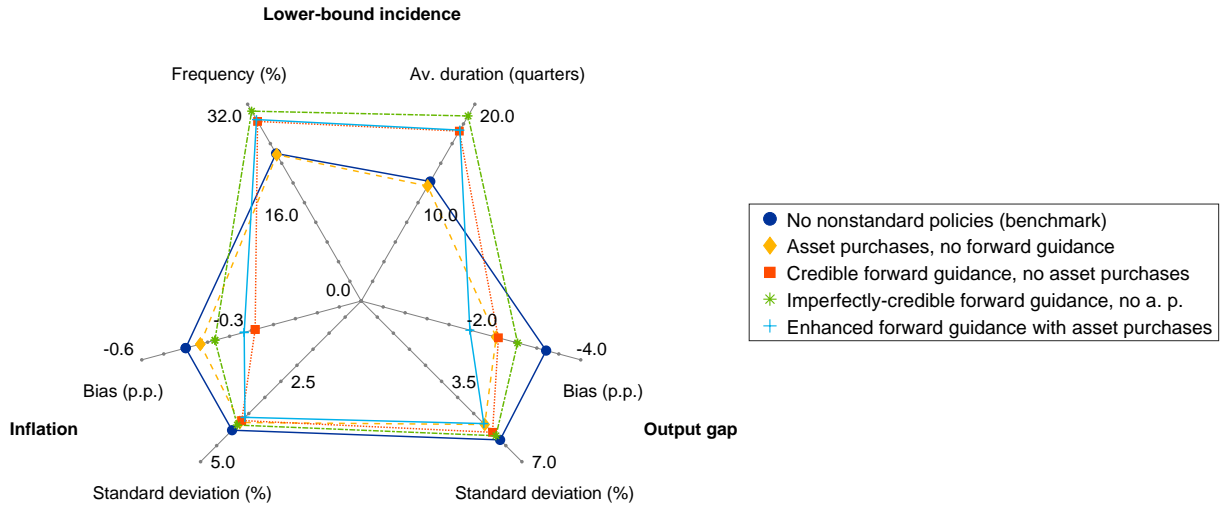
Lower-bound incidence

Frequency (%)

Av. duration (quarters)

32.0

20.0

16.0

10.0

0.0

-0.3

-2.0

-0.6

-4.0

2.5

3.5

Bias (p.p.)

Bias (p.p.)

Inflation

Output gap

5.0

7.0

Standard deviation (%)

Standard deviation (%)

No nonstandard policies (benchmark)
Asset purchases, no forward guidance
Credible forward guidance, no asset purchases
Imperfectly-credible forward guidance, no a. p.
Enhanced forward guidance with asset purchases